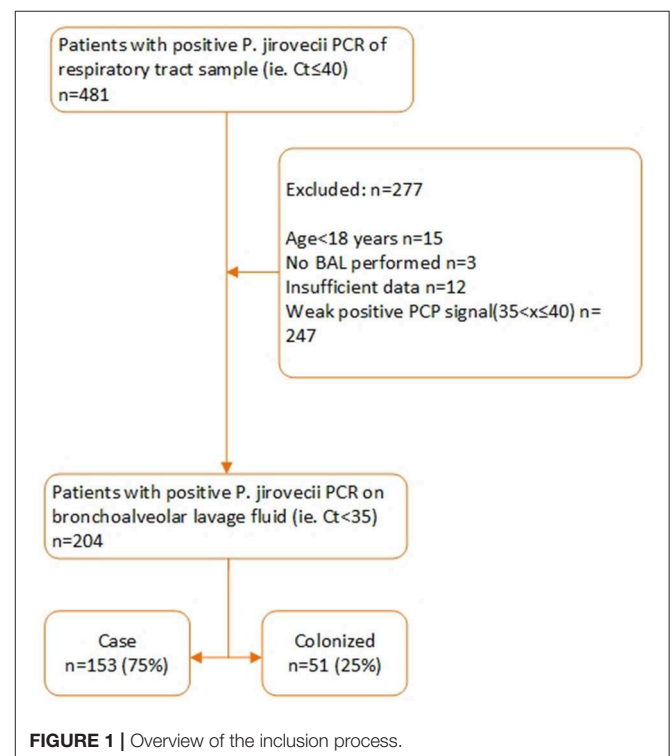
Patients with positive P. jirovecii PCR of respiratory tract sample (ie. Ct≤40)
n=481

Excluded: n=277

Age<18 years n=15
No BAL performed n=3
Insufficient data n=12
Weak positive PCP signal(35<x≤40) n=247

Patients with positive P. jirovecii PCR on bronchoalveolar lavage fluid (ie. Ct<35)
n=204

Case
n=153 (75%)

Colonized
n=51 (25%)

**FIGURE 1 |** Overview of the inclusion process.